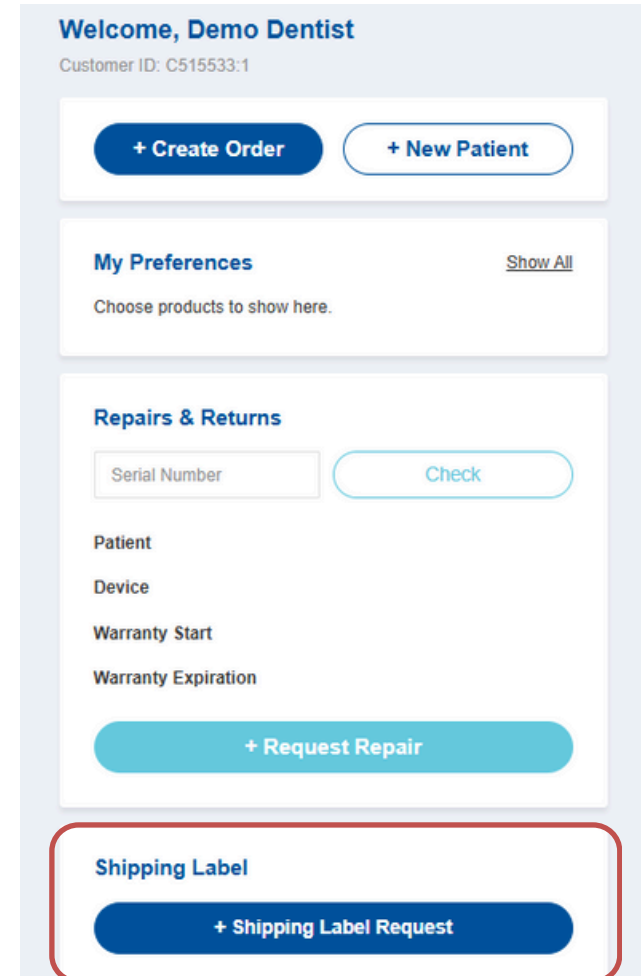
Welcome, Demo Dentist
Customer ID: C515533:1

+ Create Order
+ New Patient

My Preferences
Show All
Choose products to show here.

Repairs & Returns
Serial Number
Check

Patient
Device
Warranty Start
Warranty Expiration

+ Request Repair

Shipping Label
+ Shipping Label Request